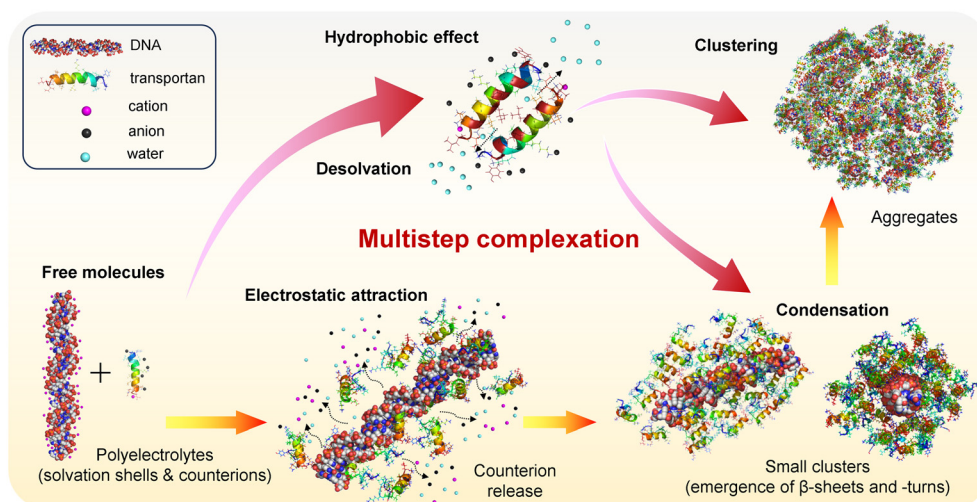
DNA
transportan
cation
anion
water

Hydrophobic effect

Clustering

Desolvation

Multistep complexation

Aggregates

Free molecules

Electrostatic attraction

Condensation

Polyelectrolytes
(solvation shells & counterions)

Counterion release

Small clusters
(emergence of β-sheets and -turns)